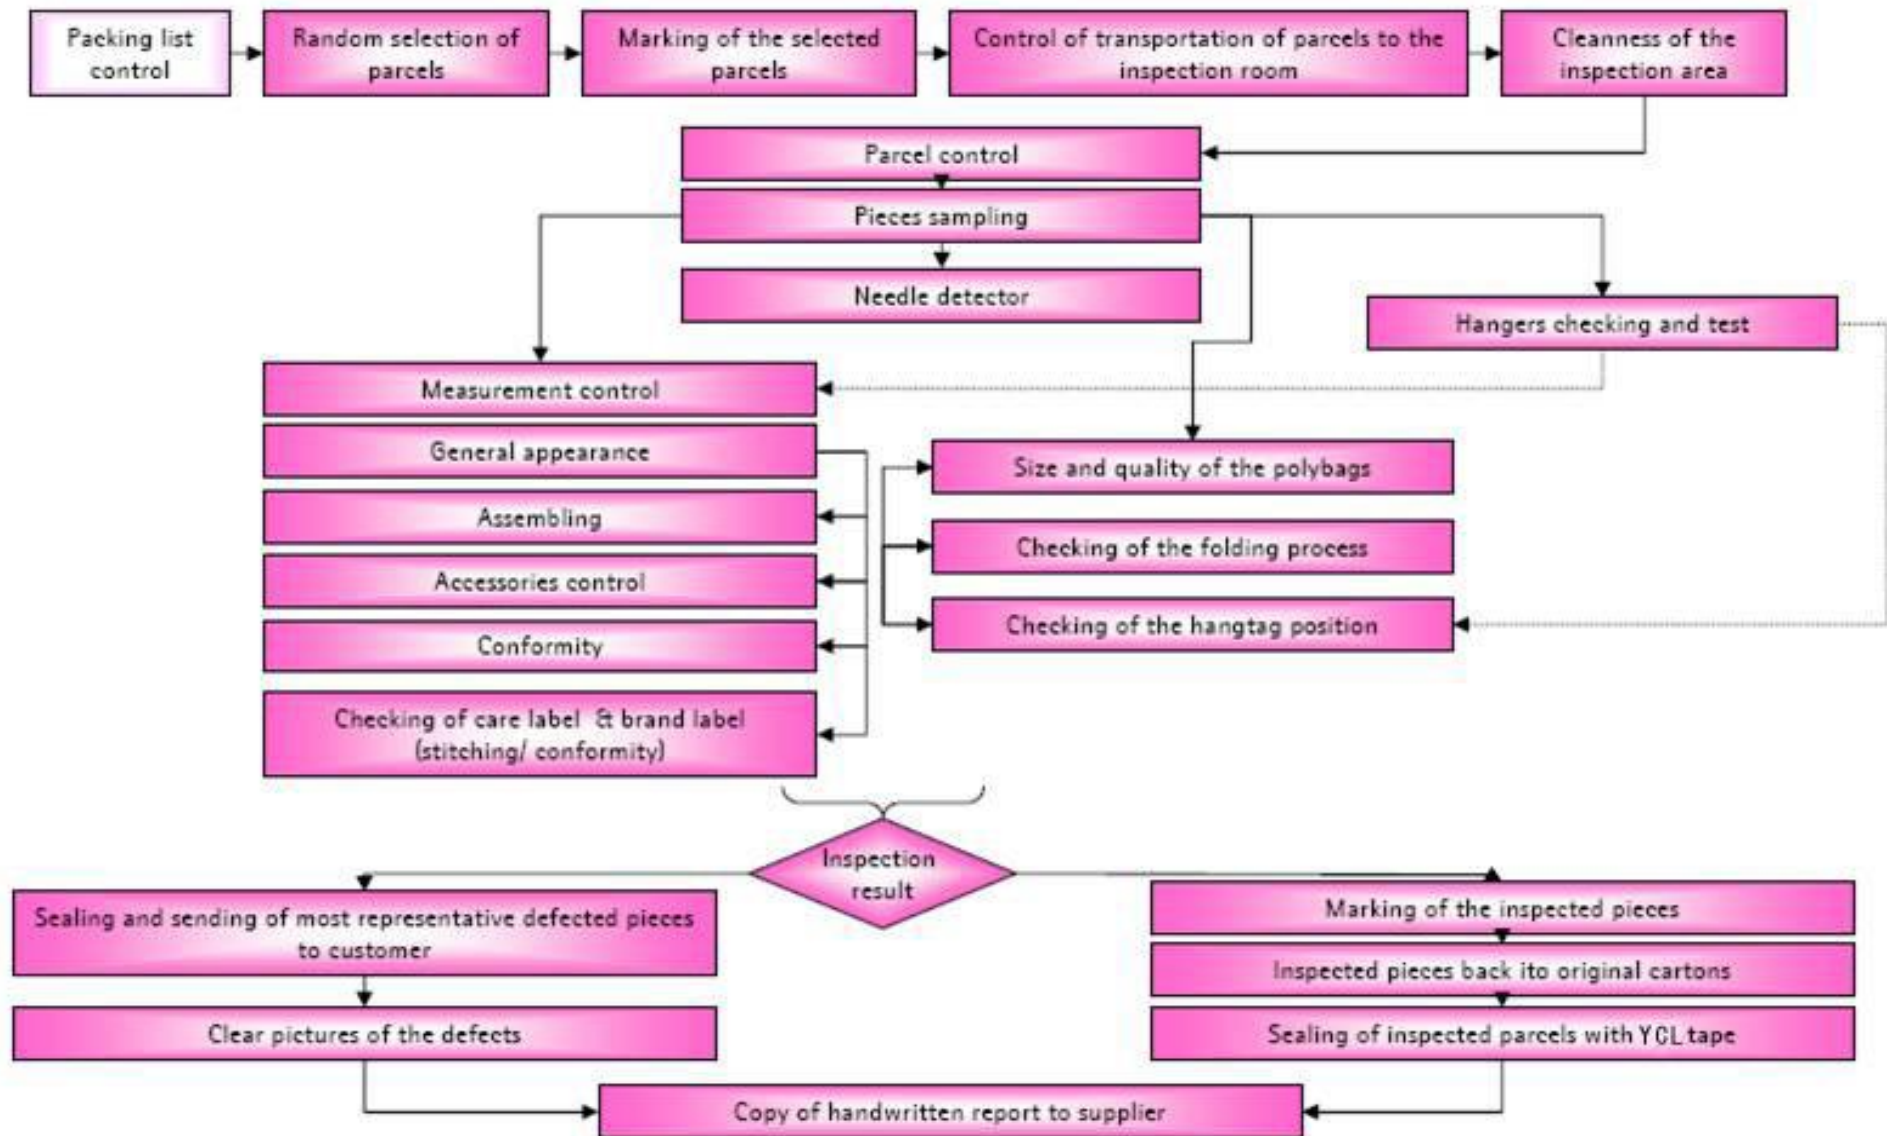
Packing list control

Random selection of parcels

Marking of the selected parcels

Control of transportation of parcels to the inspection room

Cleanness of the inspection area

Parcel control

Pieces sampling

Needle detector

Hangers checking and test

Measurement control

General appearance

Assembling

Accessories control

Conformity

Checking of care label & brand label (stitching/ conformity)

Size and quality of the polybags

Checking of the folding process

Checking of the hangtag position

Inspection result

Sealing and sending of most representative defected pieces to customer

Clear pictures of the defects

Marking of the inspected pieces

Inspected pieces back ito original cartons

Sealing of inspected parcels with YCL tape

Copy of handwritten report to supplier